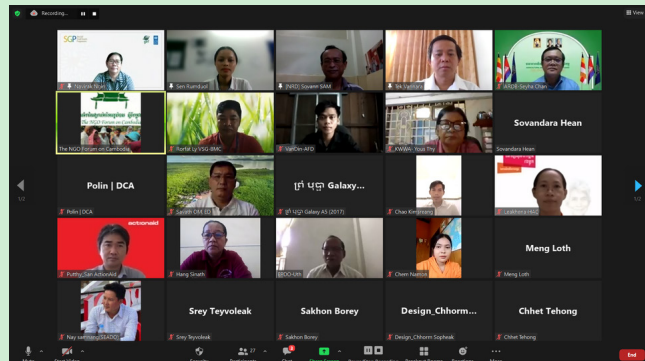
Recording...

View

SCP

Narak Nom

Sen Kumbaud

(NAO) Soyann SAM

Tek Vannara

WROB-Seyha Chan

The NGO Forum on Cambodia

The NGO Forum on Cambodia

Vortet Ly VSG-BMC

VanDin-AFD

KWWA- Yous Thy

Sovandara Hean

Sovandara Hean

Polin | DCA

Polin | DCA

Savath OSE CD

ព្រំ បុប្ផា Galaxy...

ព្រំ បុប្ផា Galaxy A5 (2017)

Chao Kienmeng

Leakhena HS

actionaid

Putthy_San ActionAid

Hang Sinath

IRDO-Ohh

Chem Nasmon

Meng Loth

Meng Loth

Nay sammang(SILAKA)

Srey Teyvoleak

Srey Teyvoleak

Sakhon Borey

Sakhon Borey

Design_Chhorm...

Design_Chhorm Sopheak

Chhet Tehong

Chhet Tehong

1/2

1/2

27

End